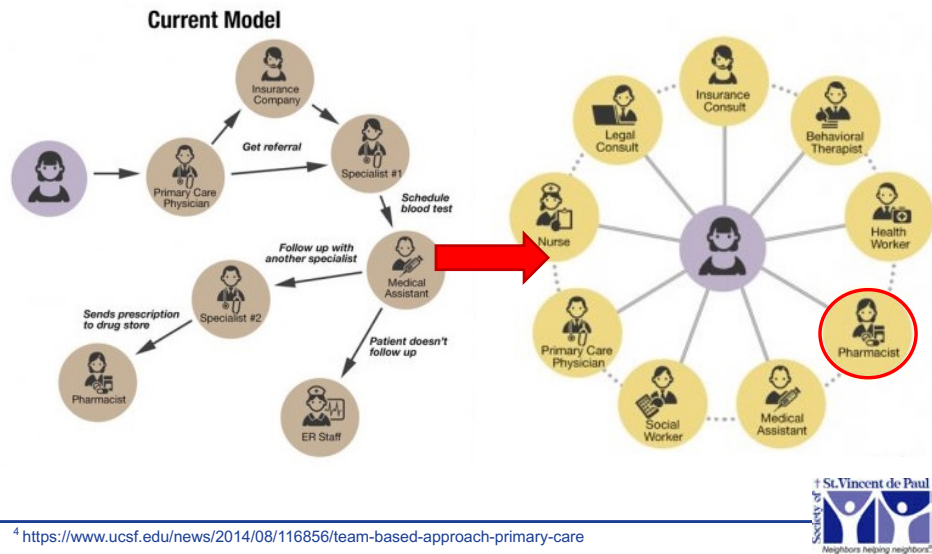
Current Model

Insurance Company

Get referral

Primary Care Physician

Specialist #1

Schedule blood test

Follow up with another specialist

Medical Assistant

Specialist #2

Sends prescription to drug store

Patient doesn't follow up

Pharmacist

ER Staff

Insurance Consult

Legal Consult

Behavioral Therapist

Nurse

Health Worker

Primary Care Physician

Pharmacist

Social Worker

Medical Assistant

⁴ https://www.ucsf.edu/news/2014/08/116856/team-based-approach-primary-care

† St.Vincent de Paul
Society of
Neighbors helping neighbors.